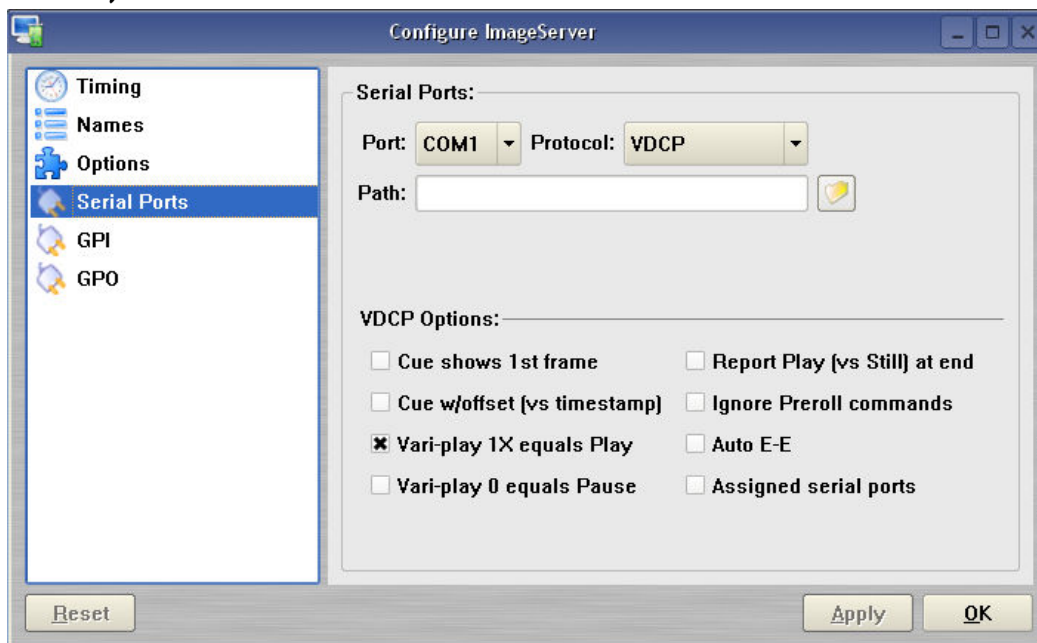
Configure ImageServer

Timing
Names
Options
Serial Ports
GPI
GPO

Serial Ports:

Port: COM1 Protocol: VDCP

Path:

VDCP Options:

Cue shows 1st frame
Report Play (vs Still) at end
Cue w/offset (vs timestamp)
Ignore Preroll commands
✖ Vari-play 1X equals Play
Auto E-E
Vari-play 0 equals Pause
Assigned serial ports

Reset
Apply
OK